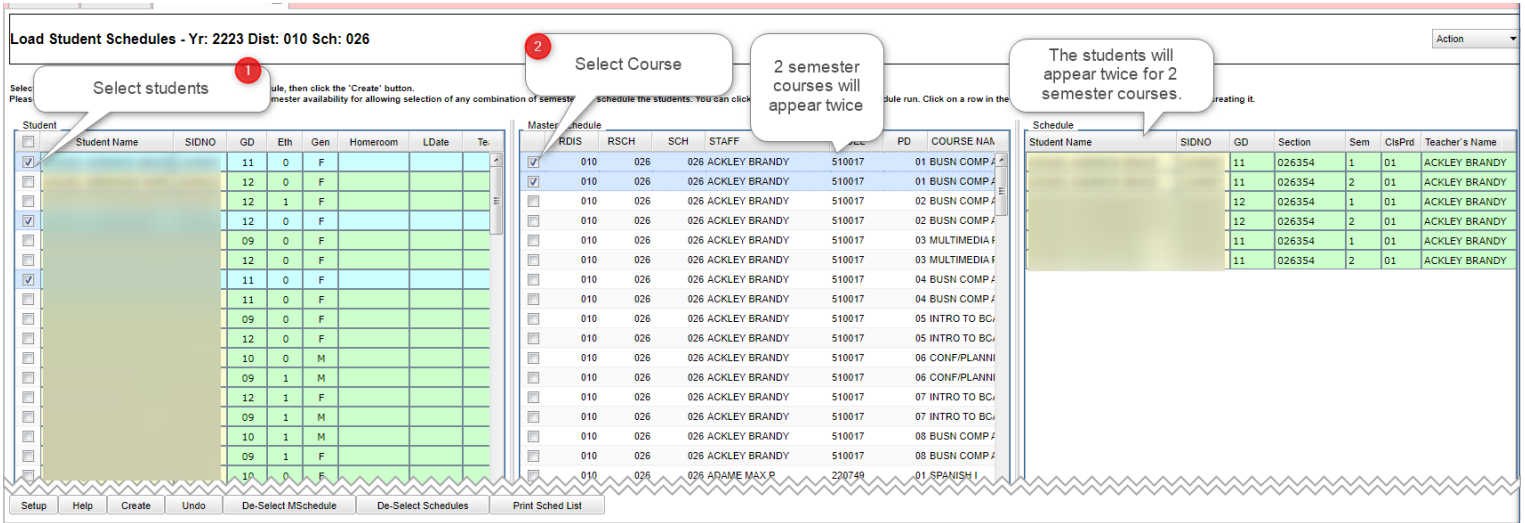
Load Student Schedules - Yr: 2223 Dist: 010 Sch: 026

Action

Selec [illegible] ule, then click the 'Create' button.
Pleas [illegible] mester availability for allowing selection of any combination of semeste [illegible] schedule the students. You can clic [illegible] dule run. Click on a row in the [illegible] reating it.

1
Select students

2
Select Course

2 semester courses will appear twice

The students will appear twice for 2 semester courses.

Student

| | Student Name | SIDNO | GD | Eth | Gen | Homeroom | LDate | Te |
|---|---|---|---|---|---|---|---|---|
| ☑ | | | 11 | 0 | F | | | |
| ☐ | | | 12 | 0 | F | | | |
| ☐ | | | 12 | 1 | F | | | |
| ☑ | | | 12 | 0 | F | | | |
| ☐ | | | 09 | 0 | F | | | |
| ☐ | | | 12 | 0 | F | | | |
| ☑ | | | 11 | 0 | F | | | |
| ☐ | | | 11 | 0 | F | | | |
| ☐ | | | 09 | 0 | F | | | |
| ☐ | | | 12 | 0 | F | | | |
| ☐ | | | 10 | 0 | M | | | |
| ☐ | | | 09 | 1 | M | | | |
| ☐ | | | 12 | 1 | F | | | |
| ☐ | | | 09 | 1 | M | | | |
| ☐ | | | 10 | 1 | M | | | |
| ☐ | | | 09 | 1 | F | | | |
| ☐ | | | 10 | 0 | F | | | |

Master Schedule

| | RDIS | RSCH | SCH | STAFF | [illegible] | PD | COURSE NAM |
|---|---|---|---|---|---|---|---|
| ☑ | 010 | 026 | 026 | ACKLEY BRANDY | 510017 | 01 | BUSN COMP A |
| ☑ | 010 | 026 | 026 | ACKLEY BRANDY | 510017 | 01 | BUSN COMP A |
| ☐ | 010 | 026 | 026 | ACKLEY BRANDY | 510017 | 02 | BUSN COMP A |
| ☐ | 010 | 026 | 026 | ACKLEY BRANDY | 510017 | 02 | BUSN COMP A |
| ☐ | 010 | 026 | 026 | ACKLEY BRANDY | 510017 | 03 | MULTIMEDIA F |
| ☐ | 010 | 026 | 026 | ACKLEY BRANDY | 510017 | 03 | MULTIMEDIA F |
| ☐ | 010 | 026 | 026 | ACKLEY BRANDY | 510017 | 04 | BUSN COMP A |
| ☐ | 010 | 026 | 026 | ACKLEY BRANDY | 510017 | 04 | BUSN COMP A |
| ☐ | 010 | 026 | 026 | ACKLEY BRANDY | 510017 | 05 | INTRO TO BC |
| ☐ | 010 | 026 | 026 | ACKLEY BRANDY | 510017 | 05 | INTRO TO BC |
| ☐ | 010 | 026 | 026 | ACKLEY BRANDY | 510017 | 06 | CONF/PLANNI |
| ☐ | 010 | 026 | 026 | ACKLEY BRANDY | 510017 | 06 | CONF/PLANNI |
| ☐ | 010 | 026 | 026 | ACKLEY BRANDY | 510017 | 07 | INTRO TO BC |
| ☐ | 010 | 026 | 026 | ACKLEY BRANDY | 510017 | 07 | INTRO TO BC |
| ☐ | 010 | 026 | 026 | ACKLEY BRANDY | 510017 | 08 | BUSN COMP A |
| ☐ | 010 | 026 | 026 | ACKLEY BRANDY | 510017 | 08 | BUSN COMP A |
| ☐ | 010 | 026 | 026 | ADAME MAX P | 220749 | 01 | SPANISH I |

Schedule

| Student Name | SIDNO | GD | Section | Sem | ClsPrd | Teacher's Name |
|---|---|---|---|---|---|---|
| | | 11 | 026354 | 1 | 01 | ACKLEY BRANDY |
| | | 11 | 026354 | 2 | 01 | ACKLEY BRANDY |
| | | 12 | 026354 | 1 | 01 | ACKLEY BRANDY |
| | | 12 | 026354 | 2 | 01 | ACKLEY BRANDY |
| | | 11 | 026354 | 1 | 01 | ACKLEY BRANDY |
| | | 11 | 026354 | 2 | 01 | ACKLEY BRANDY |

Setup | Help | Create | Undo | De-Select MSchedule | De-Select Schedules | Print Sched List